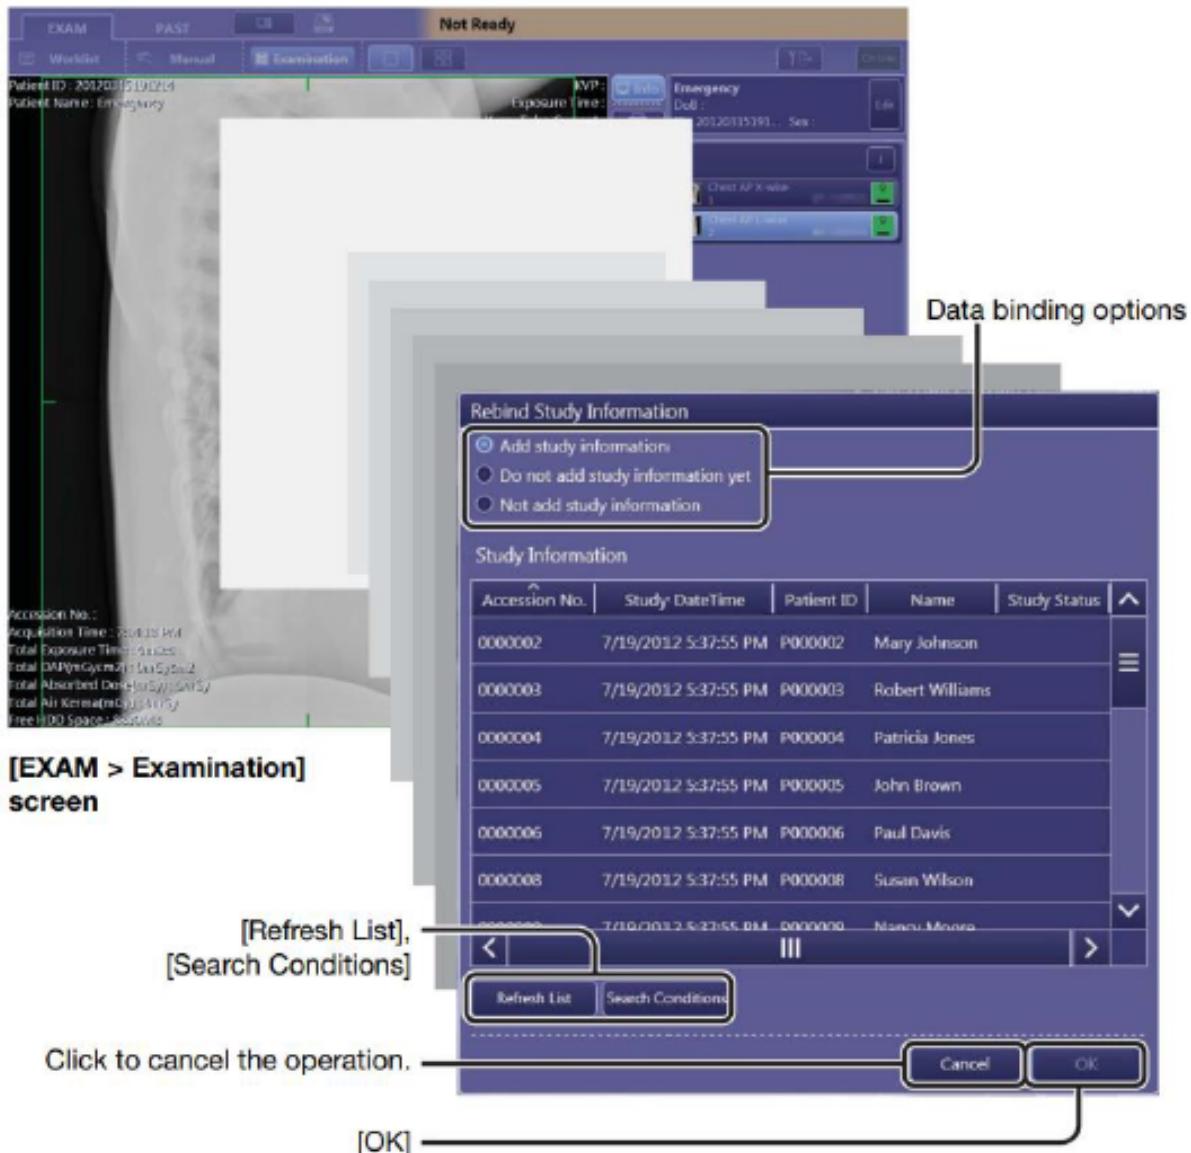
EXAM PAST Not Ready

Worklist Manual Examination

Patient ID : 20120315190214
Patient Name : Emergency

KVP :
Exposure Time :

Emergency
DoB :
20120315191... Sex :

Chest AP X-wise
Chest AP Lateral

Data binding options

Rebind Study Information

Add study information
Do not add study information yet
Not add study information

Study Information

| Accession No. | Study DateTime | Patient ID | Name | Study Status |
|---|---|---|---|---|
| 0000002 | 7/19/2012 5:37:55 PM | P000002 | Mary Johnson | |
| 0000003 | 7/19/2012 5:37:55 PM | P000003 | Robert Williams | |
| 0000004 | 7/19/2012 5:37:55 PM | P000004 | Patricia Jones | |
| 0000005 | 7/19/2012 5:37:55 PM | P000005 | John Brown | |
| 0000006 | 7/19/2012 5:37:55 PM | P000006 | Paul Davis | |
| 0000008 | 7/19/2012 5:37:55 PM | P000008 | Susan Wilson | |
| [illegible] | 7/19/2012 5:37:55 PM | P000009 | Nancy Moore | |

Accession No. :
Acquisition Time : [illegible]
Total Exposure Time : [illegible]
Total DAP(mGycm2) : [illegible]
Total Absorbed Dose(mGy) : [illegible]
Total Air Kerma(mGy) : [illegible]
Free HDD Space : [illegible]

[EXAM > Examination] screen

[Refresh List], [Search Conditions]

Refresh List Search Conditions

Click to cancel the operation.

Cancel OK

[OK]